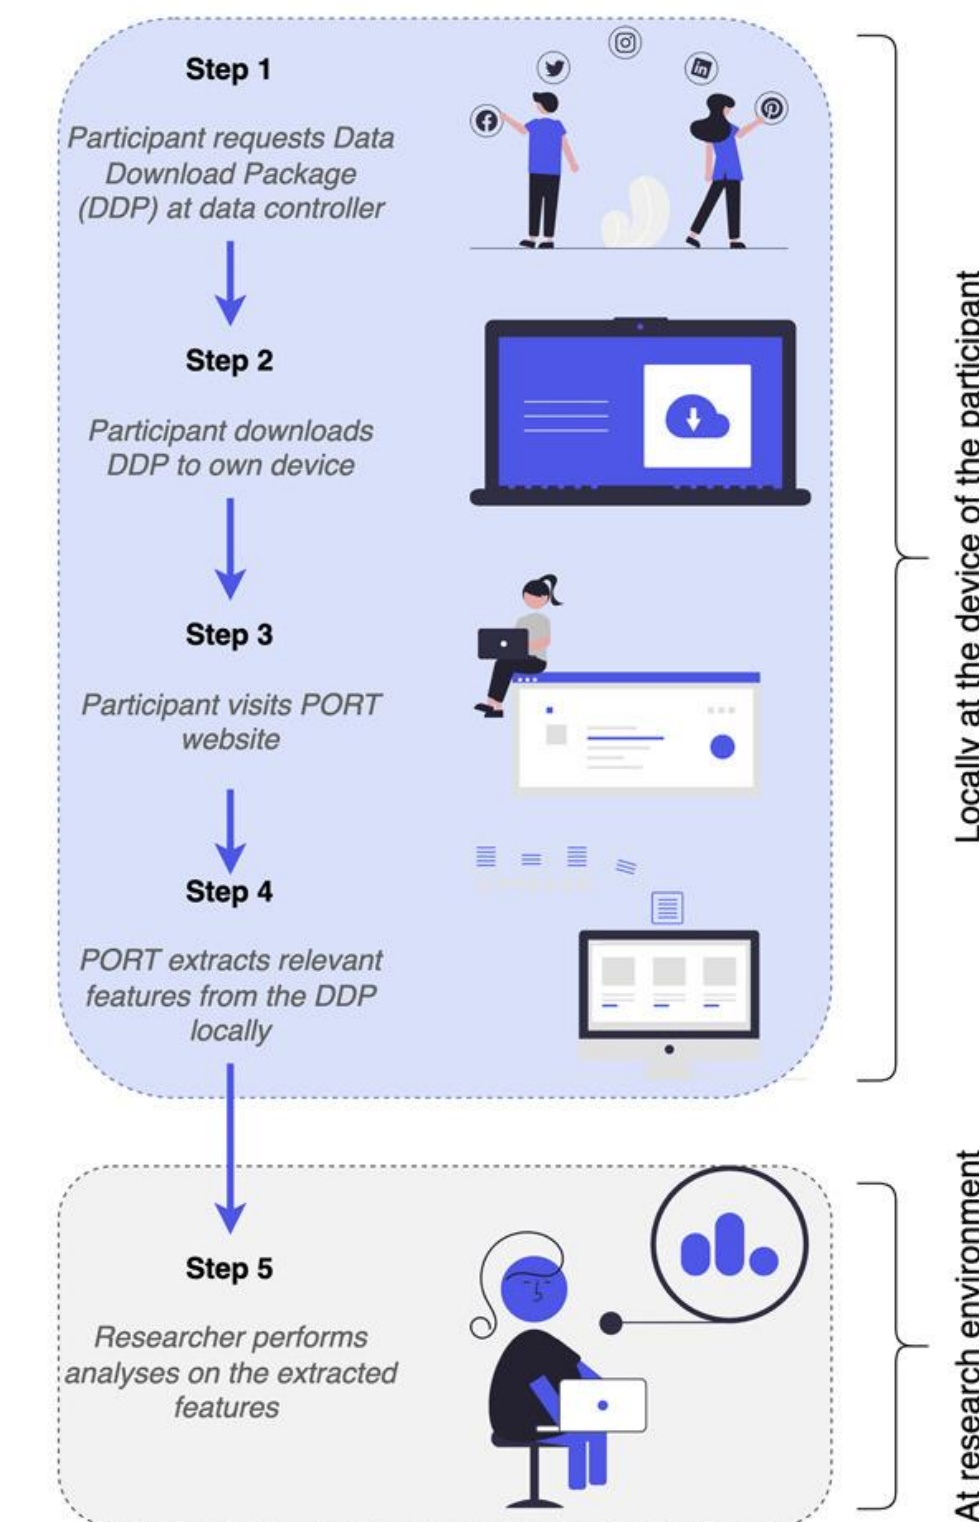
Step 1

Participant requests Data Download Package (DDP) at data controller

Step 2

Participant downloads DDP to own device

Step 3

Participant visits PORT website

Step 4

PORT extracts relevant features from the DDP locally

Step 5

Researcher performs analyses on the extracted features

Locally at the device of the participant

At research environment